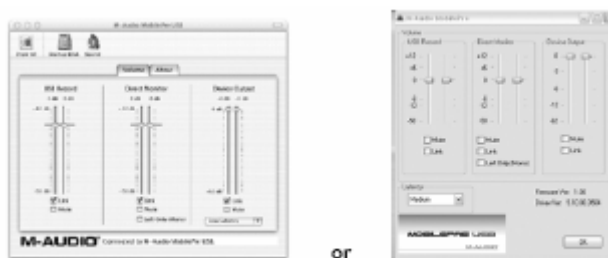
M-Audio MobilePre USB

Volume | About

USB Record

Direct Monitor

Device Output

Link

Mute

Link

Mute

Left Only Mono

Link

Mute

M-AUDIO Connected to M-Audio MobilePre USB

or

M-Audio MobilePre USB

Volume

USB Record

Direct Monitor

Device Output

-50

Mute

Link

Mute

Link

Left Only (Mono)

Mute

Link

Latency

Medium

Firmware Rev: 1.00

Driver Rev: 5.10.00.0xxx

MOBILEPRE USB

M-AUDIO

OK